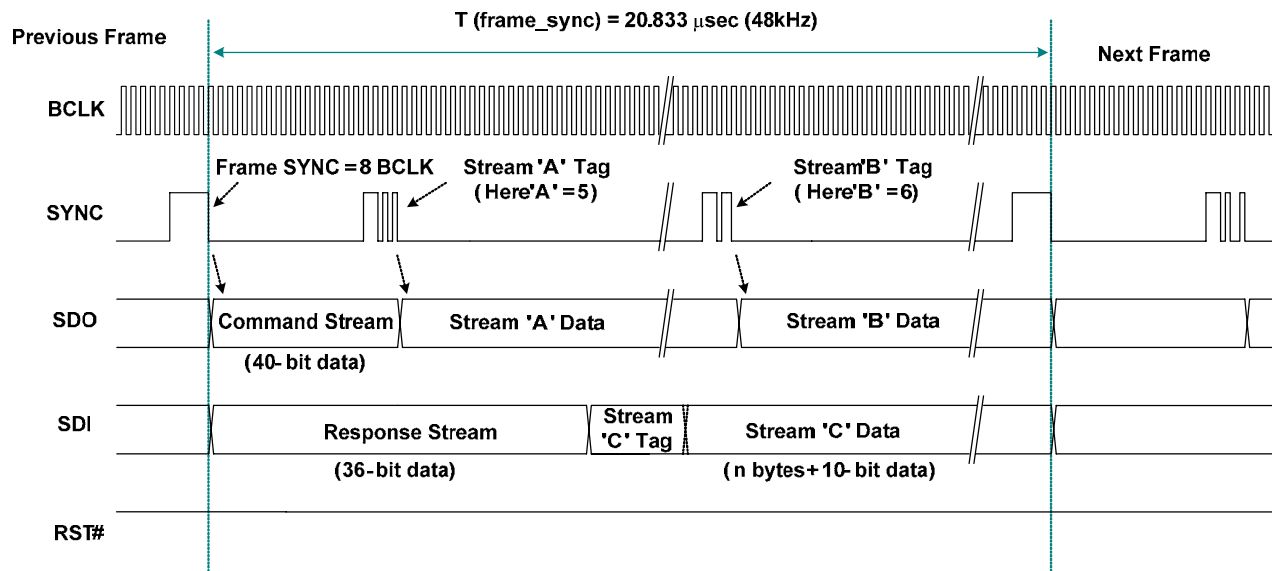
T (frame_sync) = 20.833 $\mu$sec (48kHz)

Previous Frame

Next Frame

BCLK

Frame SYNC = 8 BCLK

Stream 'A' Tag ( Here 'A' = 5)

Stream 'B' Tag ( Here 'B' = 6)

SYNC

SDO

Command Stream

(40- bit data)

Stream 'A' Data

Stream 'B' Data

SDI

Response Stream

(36- bit data)

Stream 'C' Tag

Stream 'C' Data

( n bytes + 10- bit data)

RST#